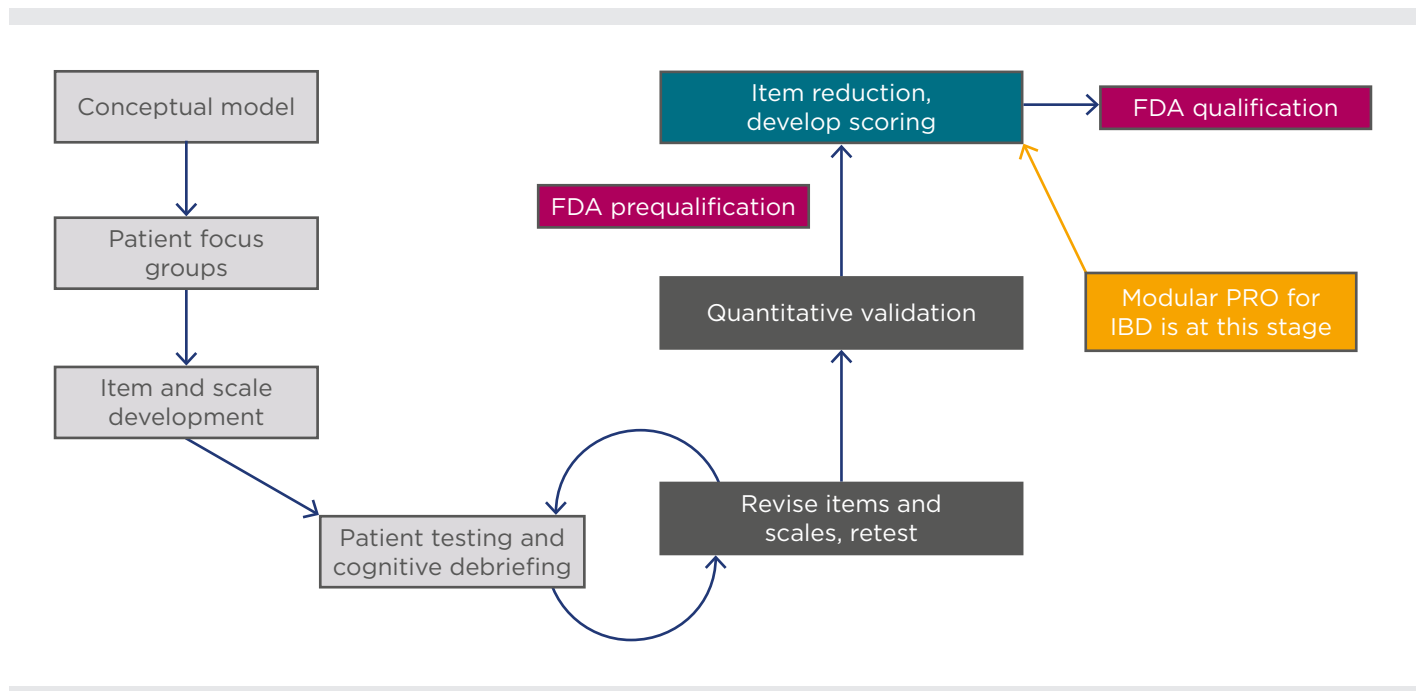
Conceptual model

Patient focus groups

Item and scale development

Patient testing and cognitive debriefing

Revise items and scales, retest

Quantitative validation

FDA prequalification

Item reduction, develop scoring

FDA qualification

Modular PRO for IBD is at this stage